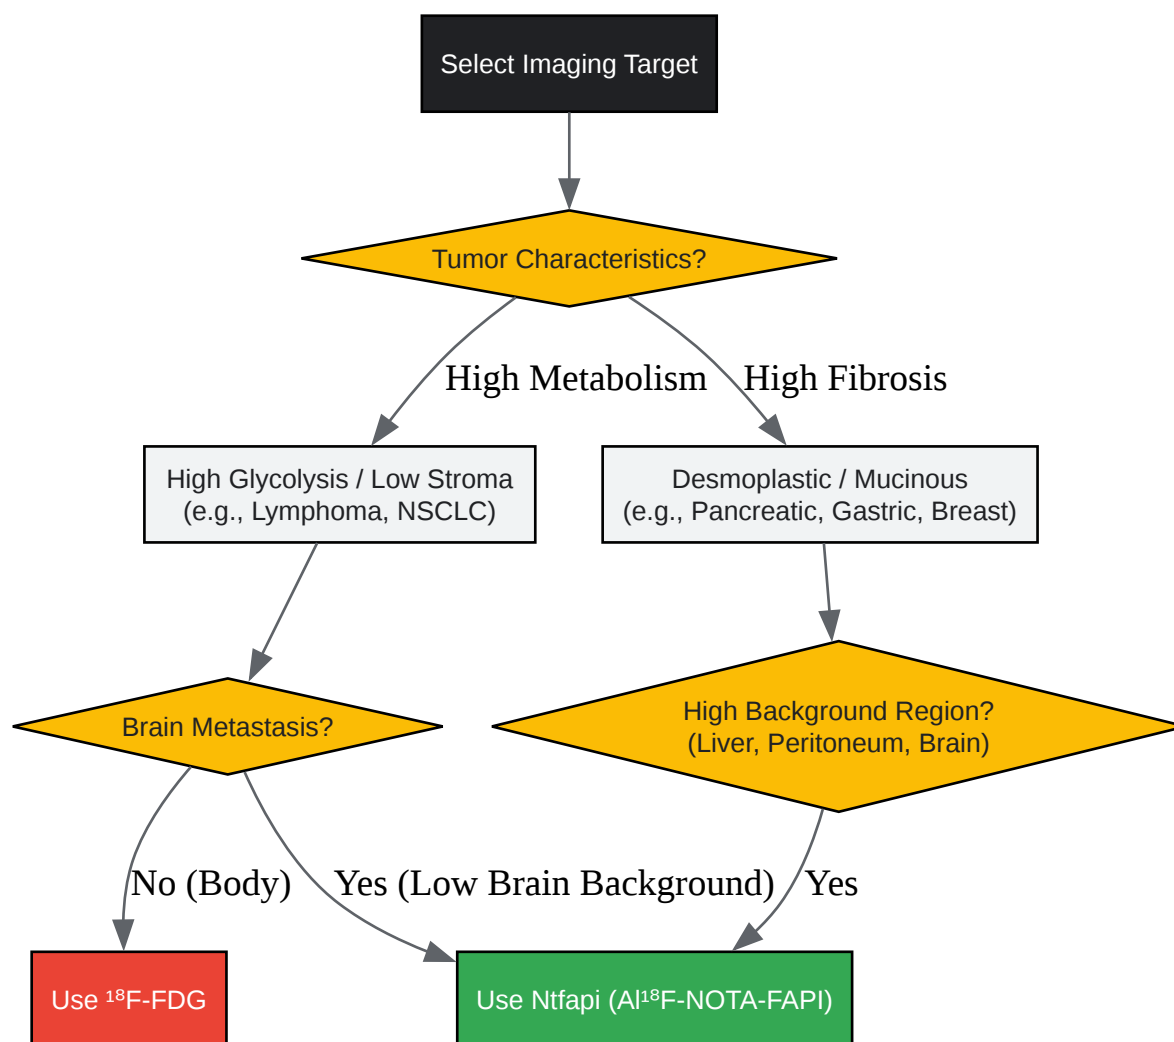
Select Imaging Target

Tumor Characteristics?

High Metabolism

High Fibrosis

High Glycolysis / Low Stroma
(e.g., Lymphoma, NSCLC)

Desmoplastic / Mucinous
(e.g., Pancreatic, Gastric, Breast)

Brain Metastasis?

High Background Region?
(Liver, Peritoneum, Brain)

No (Body)

Yes (Low Brain Background)

Yes

Use $^{18}$F-FDG

Use Ntfapi (Al$^{18}$F-NOTA-FAPI)